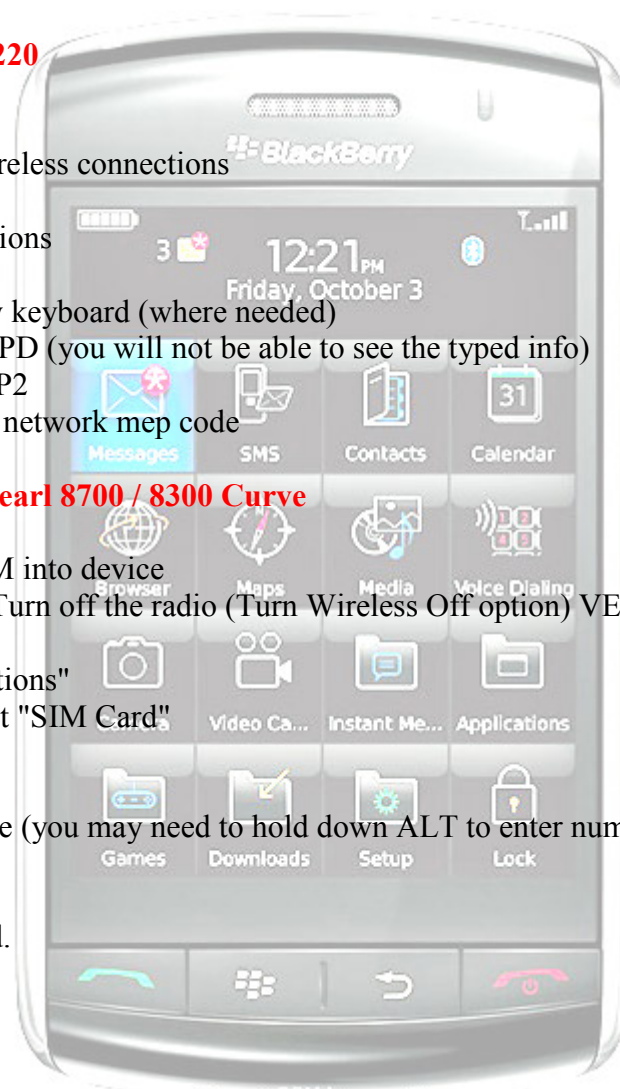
220

reless connections

ions

keyboard (where needed)
PD (you will not be able to see the typed info)
P2
network mep code

earl 8700 / 8300 Curve

M into device
Turn off the radio (Turn Wireless Off option) VE

tions"
t "SIM Card"

e (you may need to hold down ALT to enter num

l.

BlackBerry

3

12:21PM

Friday, October 3

Messages

SMS

Contacts

31

Calendar

Browser

Maps

Media

Voice Dialing

Camera

Video Ca...

Instant Me...

Applications

Games

Downloads

Setup

Lock